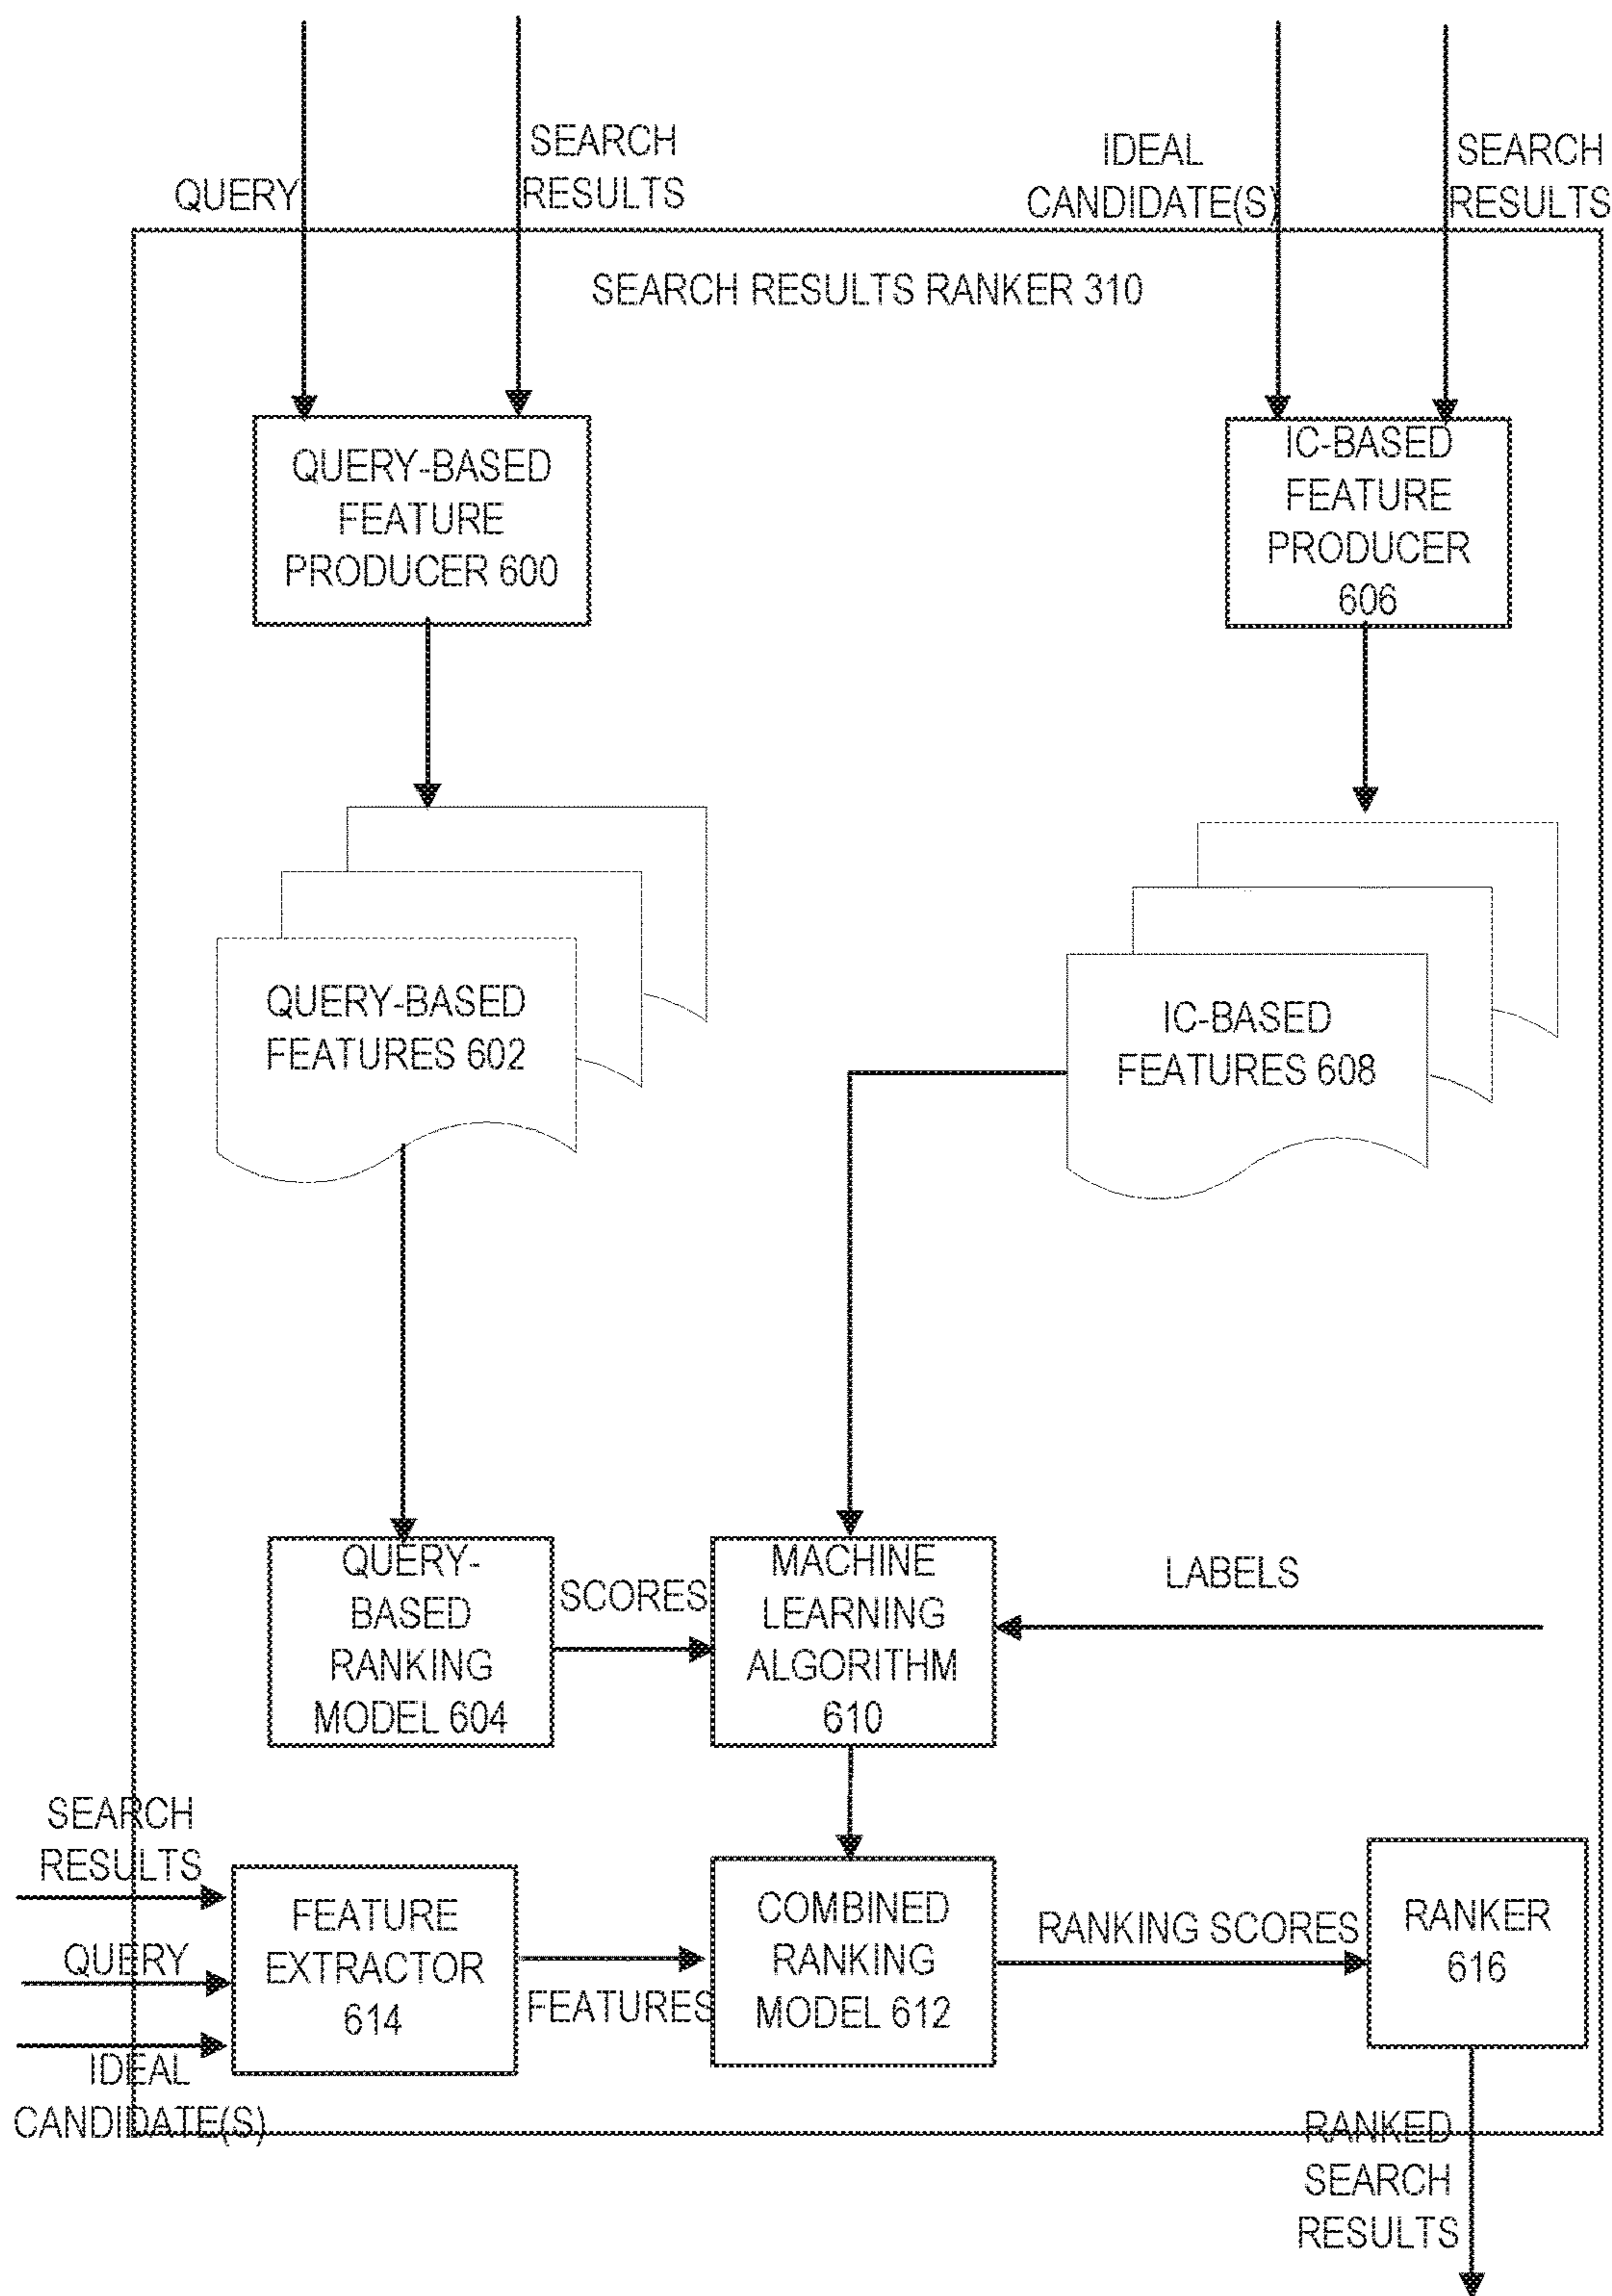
QUERY

SEARCH RESULTS

IDEAL CANDIDATE(S)

SEARCH RESULTS

SEARCH RESULTS RANKER 310

QUERY-BASED FEATURE PRODUCER 600

IC-BASED FEATURE PRODUCER 606

QUERY-BASED FEATURES 602

IC-BASED FEATURES 608

QUERY-BASED RANKING MODEL 604

SCORES

MACHINE LEARNING ALGORITHM 610

LABELS

SEARCH RESULTS

QUERY

IDEAL CANDIDATE(S)

FEATURE EXTRACTOR 614

FEATURES

COMBINED RANKING MODEL 612

RANKING SCORES

RANKER 616

RANKED SEARCH RESULTS